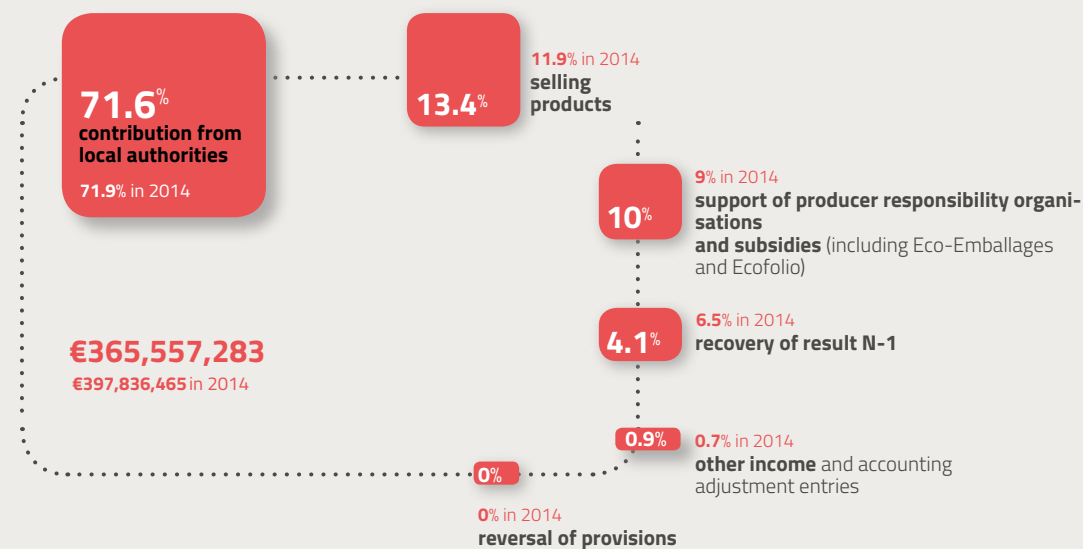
71.6%
contribution from local authorities
71.9% in 2014

13.4%
11.9% in 2014
selling products

10%
9% in 2014
support of producer responsibility organisations
and subsidies (including Eco-Emballages and Ecofolio)

4.1%
6.5% in 2014
recovery of result N-1

€365,557,283
€397,836,465 in 2014

0.9%
0.7% in 2014
other income and accounting adjustment entries

0%
0% in 2014
reversal of provisions